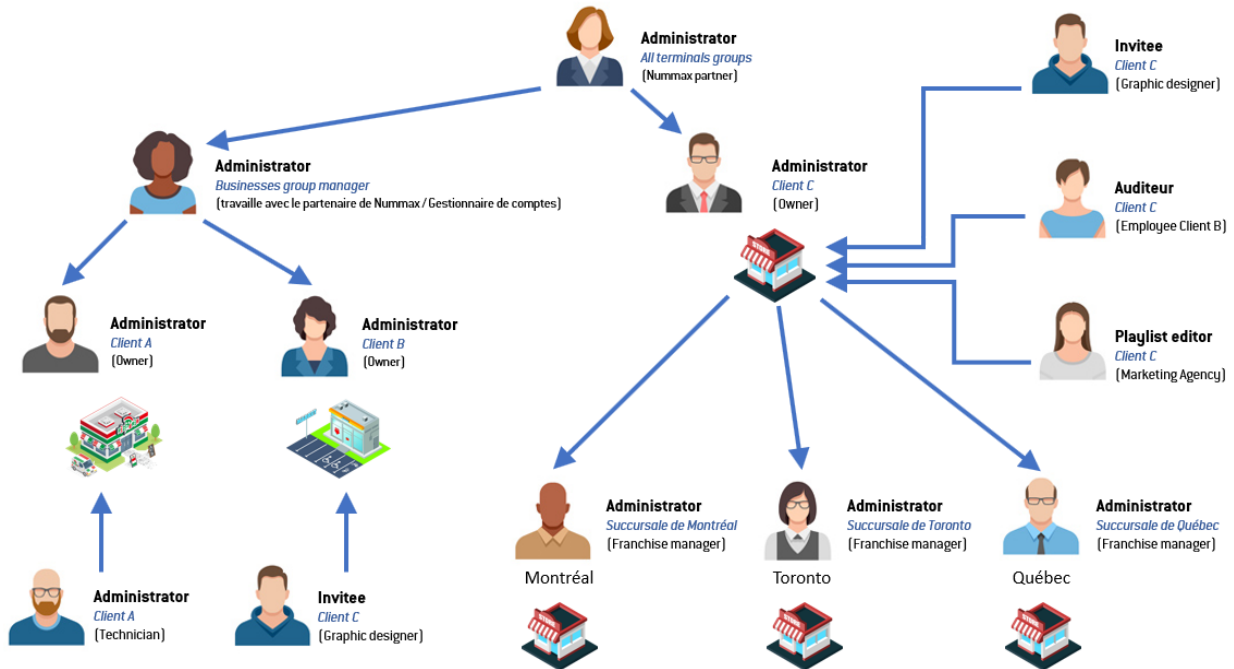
Administrator
All terminals groups
(Nummax partner)

Invitee
Client C
(Graphic designer)

Administrator
Businesses group manager
(travaille avec le partenaire de Nummax / Gestionnaire de comptes)

Administrator
Client C
(Owner)

Auditeur
Client C
(Employee Client B)

Administrator
Client A
(Owner)

Administrator
Client B
(Owner)

Playlist editor
Client C
(Marketing Agency)

Administrator
Succursale de Montréal
(Franchise manager)

Administrator
Succursale de Toronto
(Franchise manager)

Administrator
Succursale de Québec
(Franchise manager)

Montréal

Toronto

Québec

Administrator
Client A
(Technician)

Invitee
Client C
(Graphic designer)